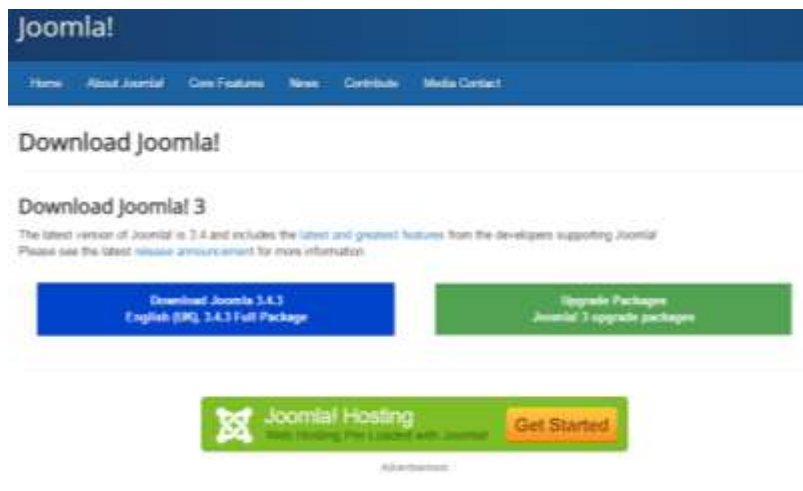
Joomla!

Home About Joomla! Core Features News Contribute Media Contact

Download Joomla!

Download Joomla! 3

The latest version of Joomla! is 3.4 and includes the latest and greatest features from the developers supporting Joomla! Please see the latest release announcement for more information.

Download Joomla 3.4.3
English (UK), 3.4.3 Full Package

Upgrade Packages
Joomla! 3 upgrade packages

Joomla! Hosting
With Hosting Pre Loaded with Joomla!
Get Started

Advertisement